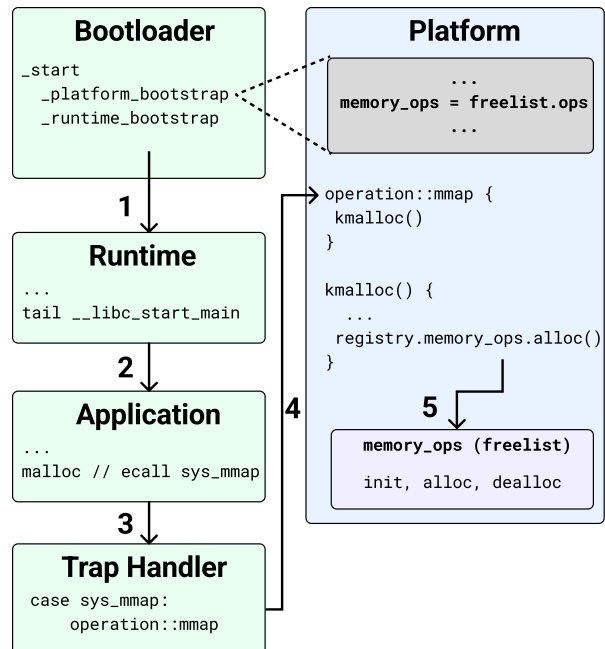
Bootloader
_start
_platform_bootstrap
_runtime_bootstrap

1

Runtime
...
tail __libc_start_main

2

Application
...
malloc // ecall sys_mmap

3

Trap Handler
case sys_mmap:
operation::mmap

4

Platform
...
memory_ops = freelist.ops
...

operation::mmap {
kmalloc()
}

kmalloc() {
...
registry.memory_ops.alloc()
}

5

memory_ops (freelist)
init, alloc, dealloc